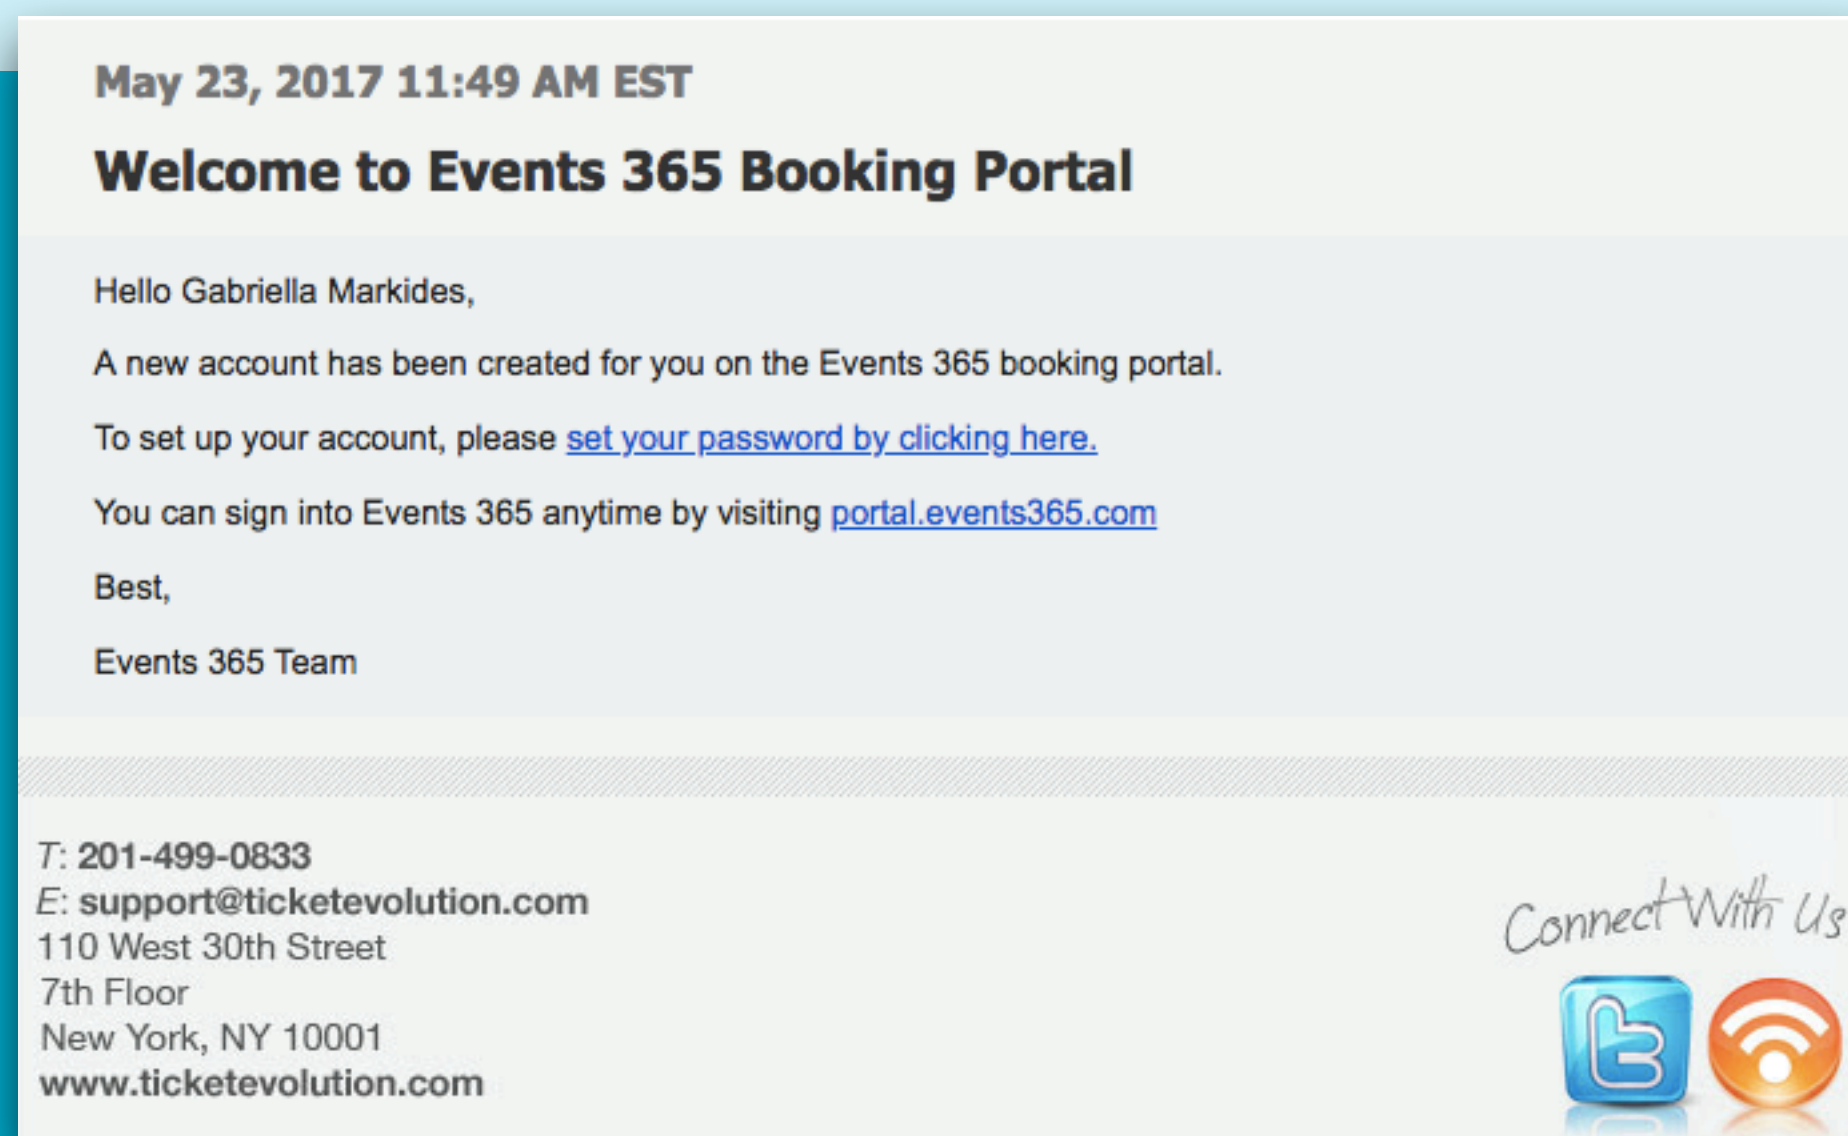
May 23, 2017 11:49 AM EST

Welcome to Events 365 Booking Portal

Hello Gabriella Markides,

A new account has been created for you on the Events 365 booking portal.

To set up your account, please set your password by clicking here.

You can sign into Events 365 anytime by visiting portal.events365.com

Best,

Events 365 Team

T: 201-499-0833
E: support@ticketevolution.com
110 West 30th Street
7th Floor
New York, NY 10001
www.ticketevolution.com

Connect With Us